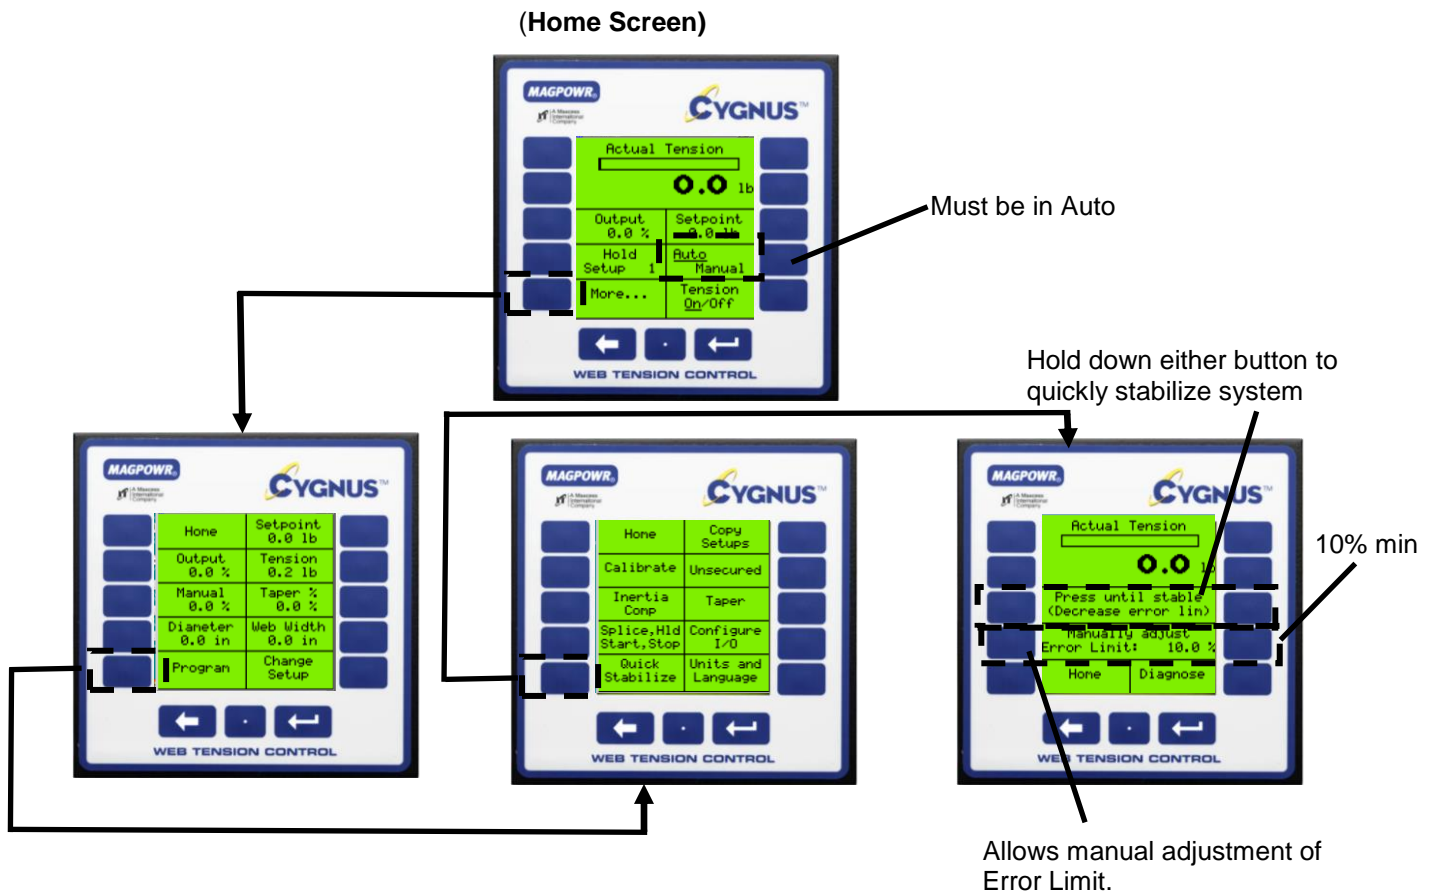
(Home Screen)

MAGPOWR

CYGNUS™

Actual Tension

0.0 lb

Output 0.0 %

Setpoint 0.0 lb

Hold Setup 1

Auto Manual

More...

Tension On/Off

WEB TENSION CONTROL

Must be in Auto

Hold down either button to quickly stabilize system

MAGPOWR

CYGNUS™

Home

Setpoint 0.0 lb

Output 0.0 %

Tension 0.2 lb

Manual 0.0 %

Taper % 0.0 %

Diameter 0.0 in

Web Width 0.0 in

Program

Change Setup

WEB TENSION CONTROL

MAGPOWR

CYGNUS™

Home

Copy Setups

Calibrate

Unsecured

Inertia Comp

Taper

Splice,Hld Start,Stop

Configure I/O

Quick Stabilize

Units and Language

WEB TENSION CONTROL

MAGPOWR

CYGNUS™

Actual Tension

0.0 lb

Press until stable (Decrease error lim)

Manually adjust Error Limit: 10.0 %

Home

Diagnose

WEB TENSION CONTROL

10% min

Allows manual adjustment of Error Limit.